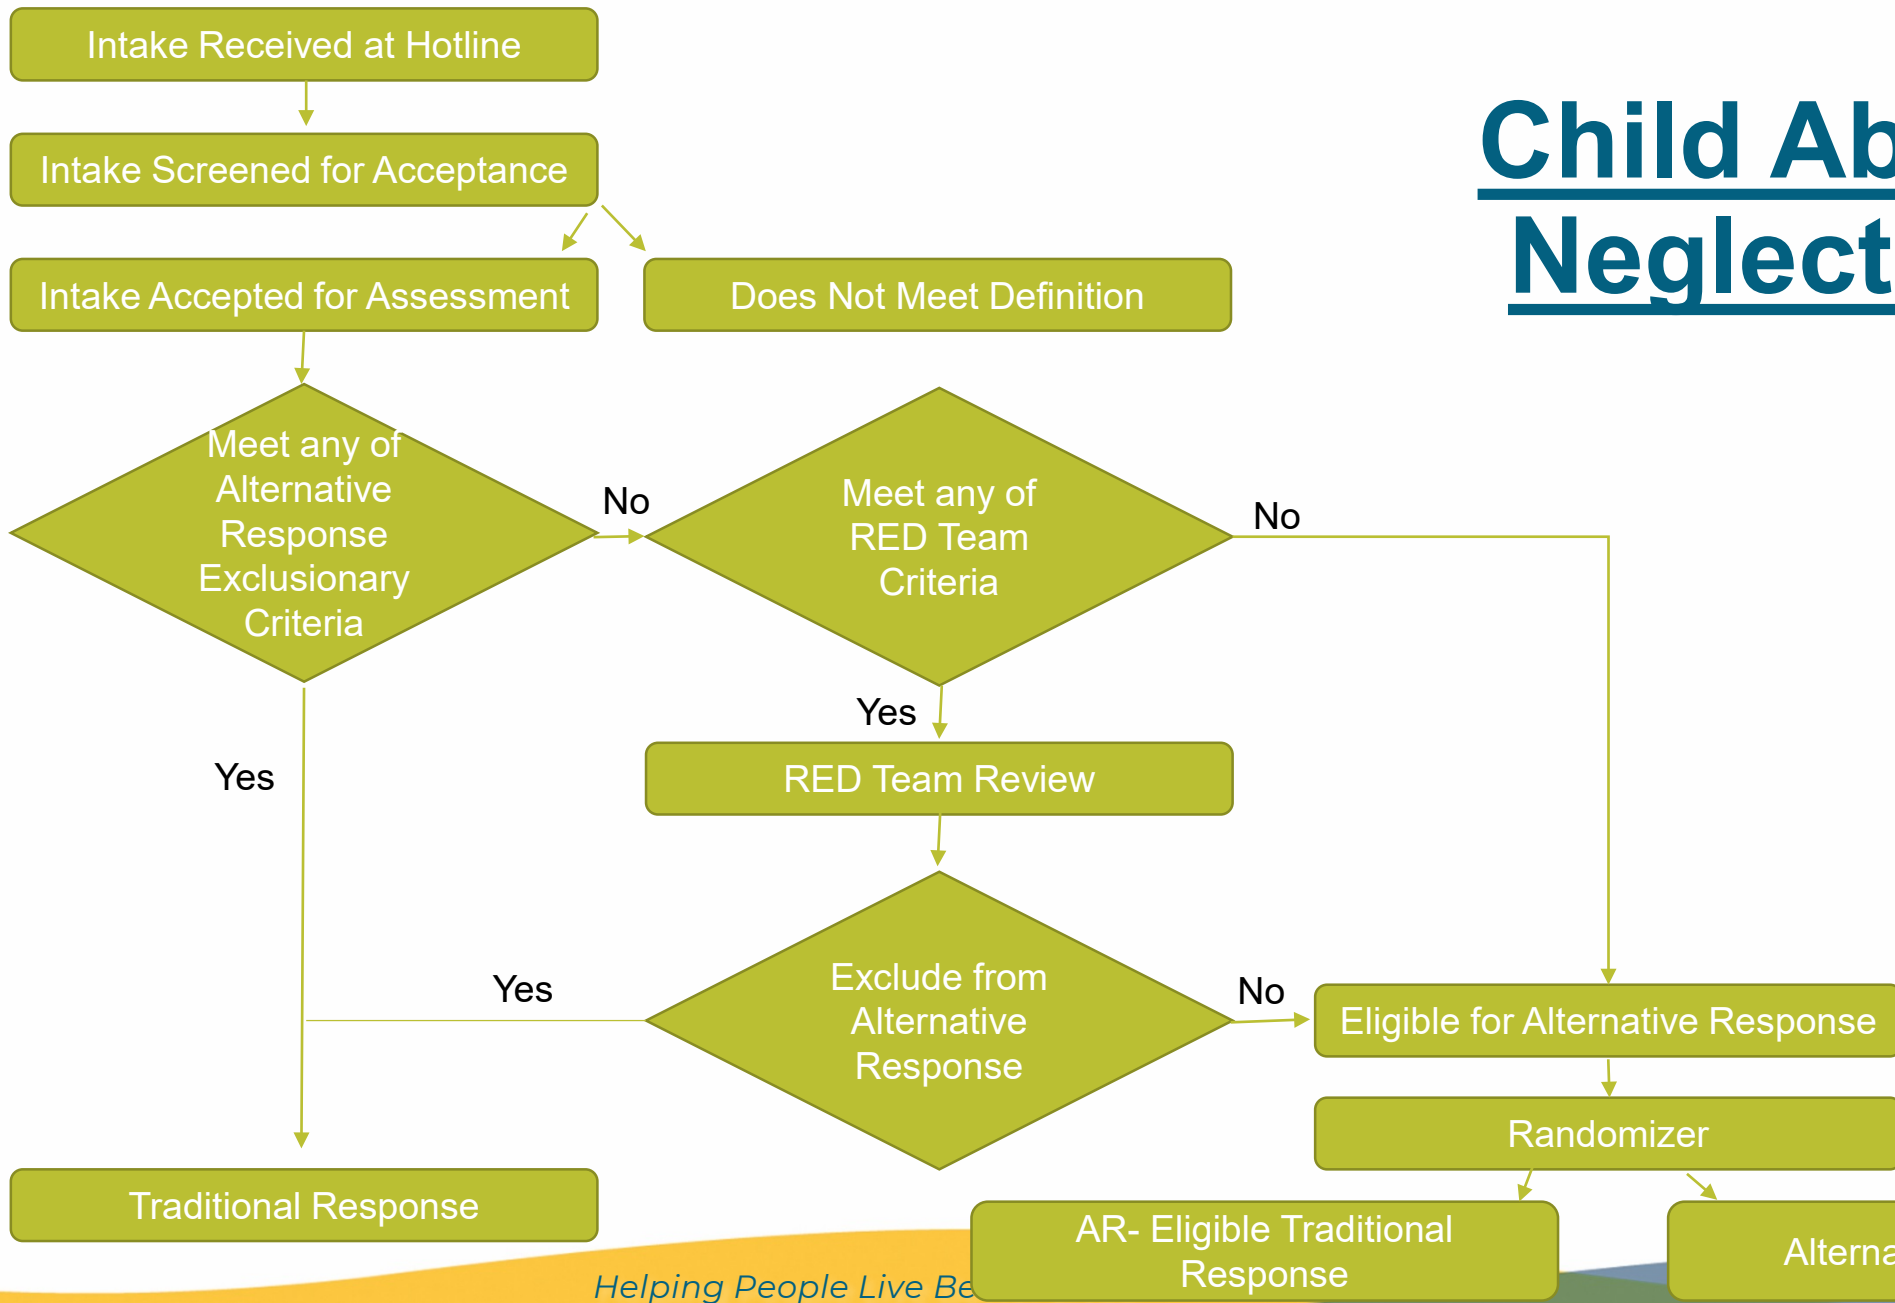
Child Ab
Neglect

Intake Received at Hotline

Intake Screened for Acceptance

Intake Accepted for Assessment

Does Not Meet Definition

Meet any of Alternative Response Exclusionary Criteria

No

Meet any of RED Team Criteria

No

Yes

Yes

RED Team Review

Yes

Exclude from Alternative Response

No

Eligible for Alternative Response

Randomizer

Traditional Response

AR- Eligible Traditional Response

Alterna

Helping People Live Be